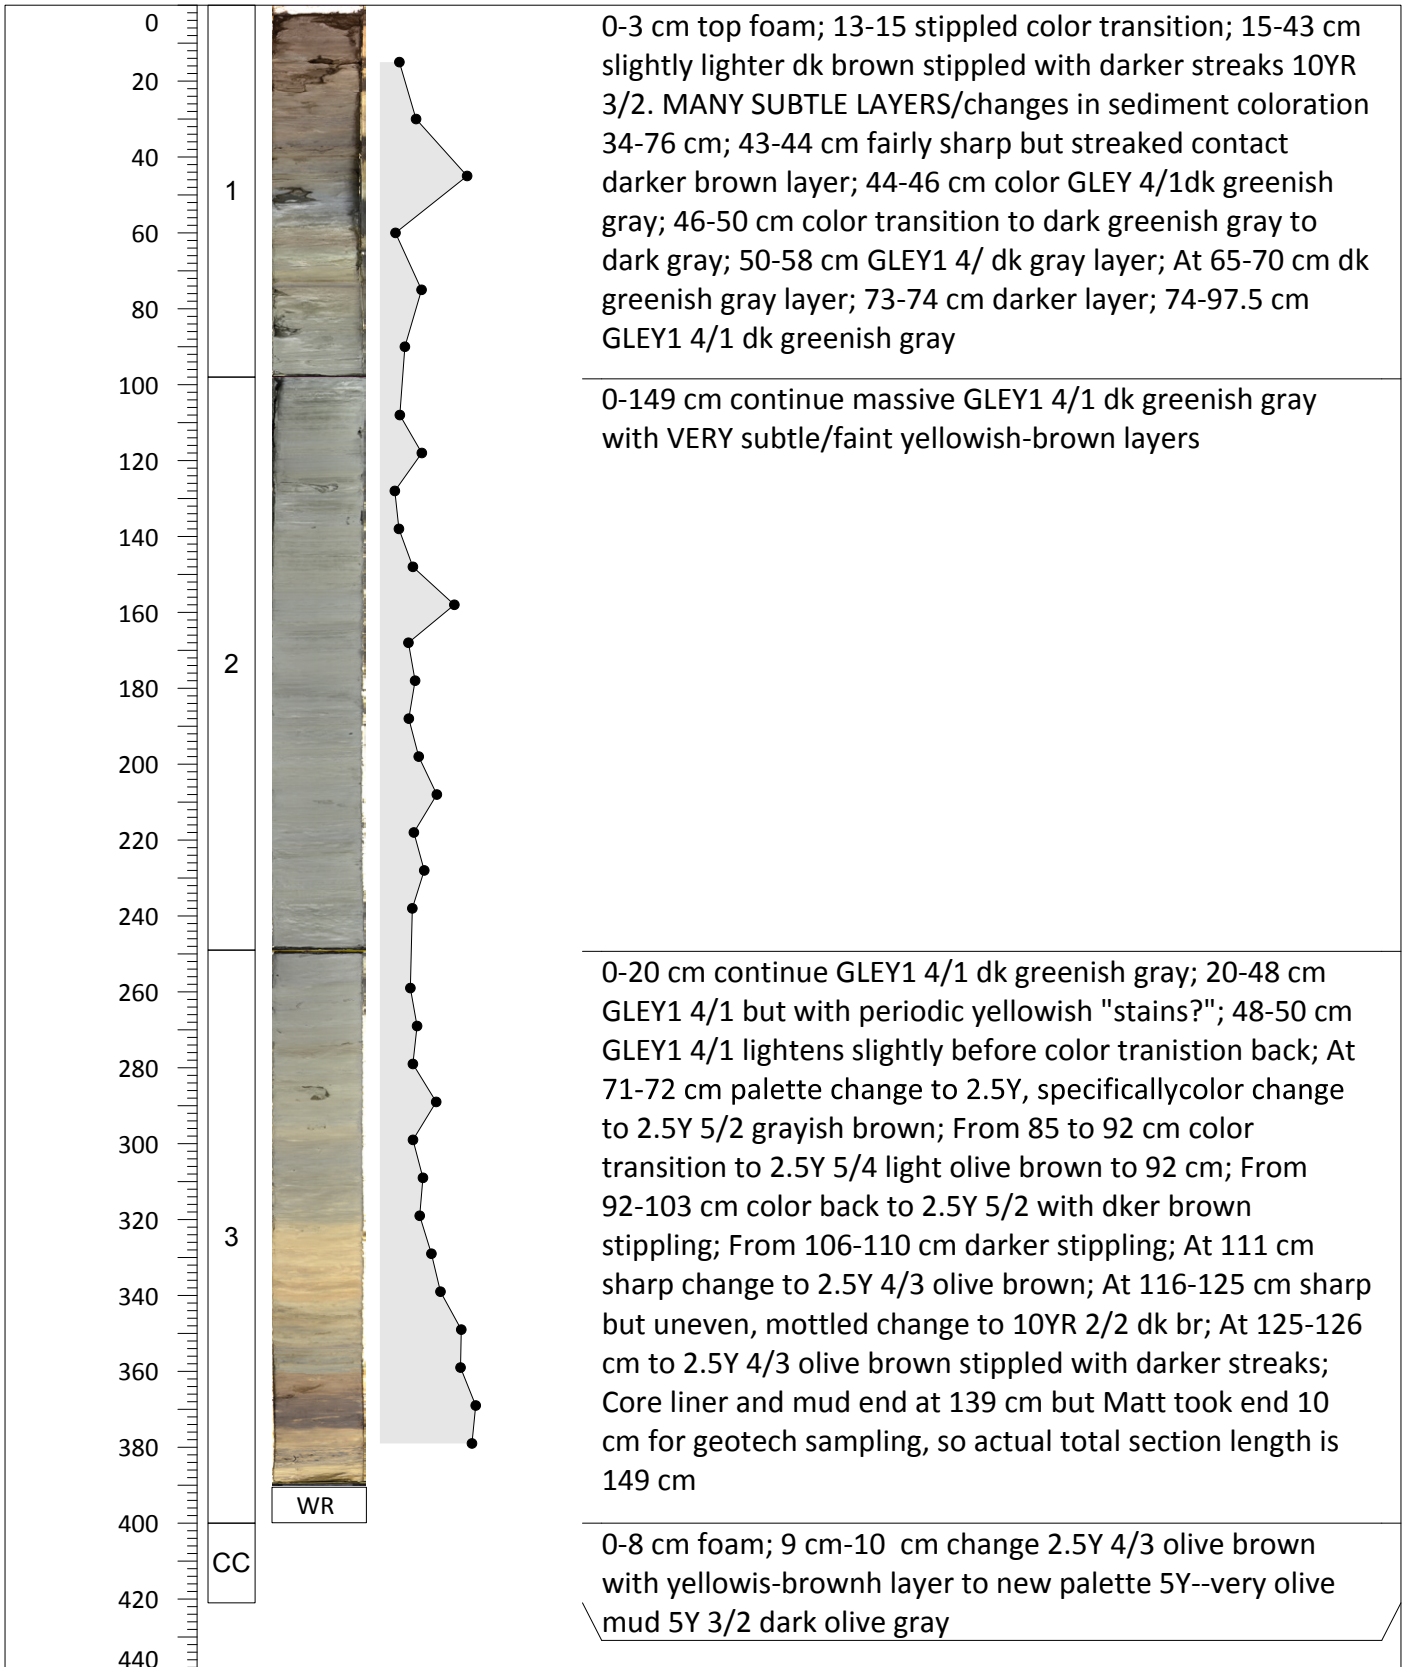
0
20
40
60
80
100
120
140
160
180
200
220
240
260
280
300
320
340
360
380
400
420
440

1
2
3
CC
WR

0-3 cm top foam; 13-15 stippled color transition; 15-43 cm slightly lighter dk brown stippled with darker streaks 10YR 3/2. MANY SUBTLE LAYERS/changes in sediment coloration 34-76 cm; 43-44 cm fairly sharp but streaked contact darker brown layer; 44-46 cm color GLEY 4/1dk greenish gray; 46-50 cm color transition to dark greenish gray to dark gray; 50-58 cm GLEY1 4/ dk gray layer; At 65-70 cm dk greenish gray layer; 73-74 cm darker layer; 74-97.5 cm GLEY1 4/1 dk greenish gray

0-149 cm continue massive GLEY1 4/1 dk greenish gray with VERY subtle/faint yellowish-brown layers

0-20 cm continue GLEY1 4/1 dk greenish gray; 20-48 cm GLEY1 4/1 but with periodic yellowish "stains?"; 48-50 cm GLEY1 4/1 lightens slightly before color tranistion back; At 71-72 cm palette change to 2.5Y, specificallycolor change to 2.5Y 5/2 grayish brown; From 85 to 92 cm color transition to 2.5Y 5/4 light olive brown to 92 cm; From 92-103 cm color back to 2.5Y 5/2 with dker brown stippling; From 106-110 cm darker stippling; At 111 cm sharp change to 2.5Y 4/3 olive brown; At 116-125 cm sharp but uneven, mottled change to 10YR 2/2 dk br; At 125-126 cm to 2.5Y 4/3 olive brown stippled with darker streaks; Core liner and mud end at 139 cm but Matt took end 10 cm for geotech sampling, so actual total section length is 149 cm

0-8 cm foam; 9 cm-10 cm change 2.5Y 4/3 olive brown with yellowis-brownh layer to new palette 5Y--very olive mud 5Y 3/2 dark olive gray